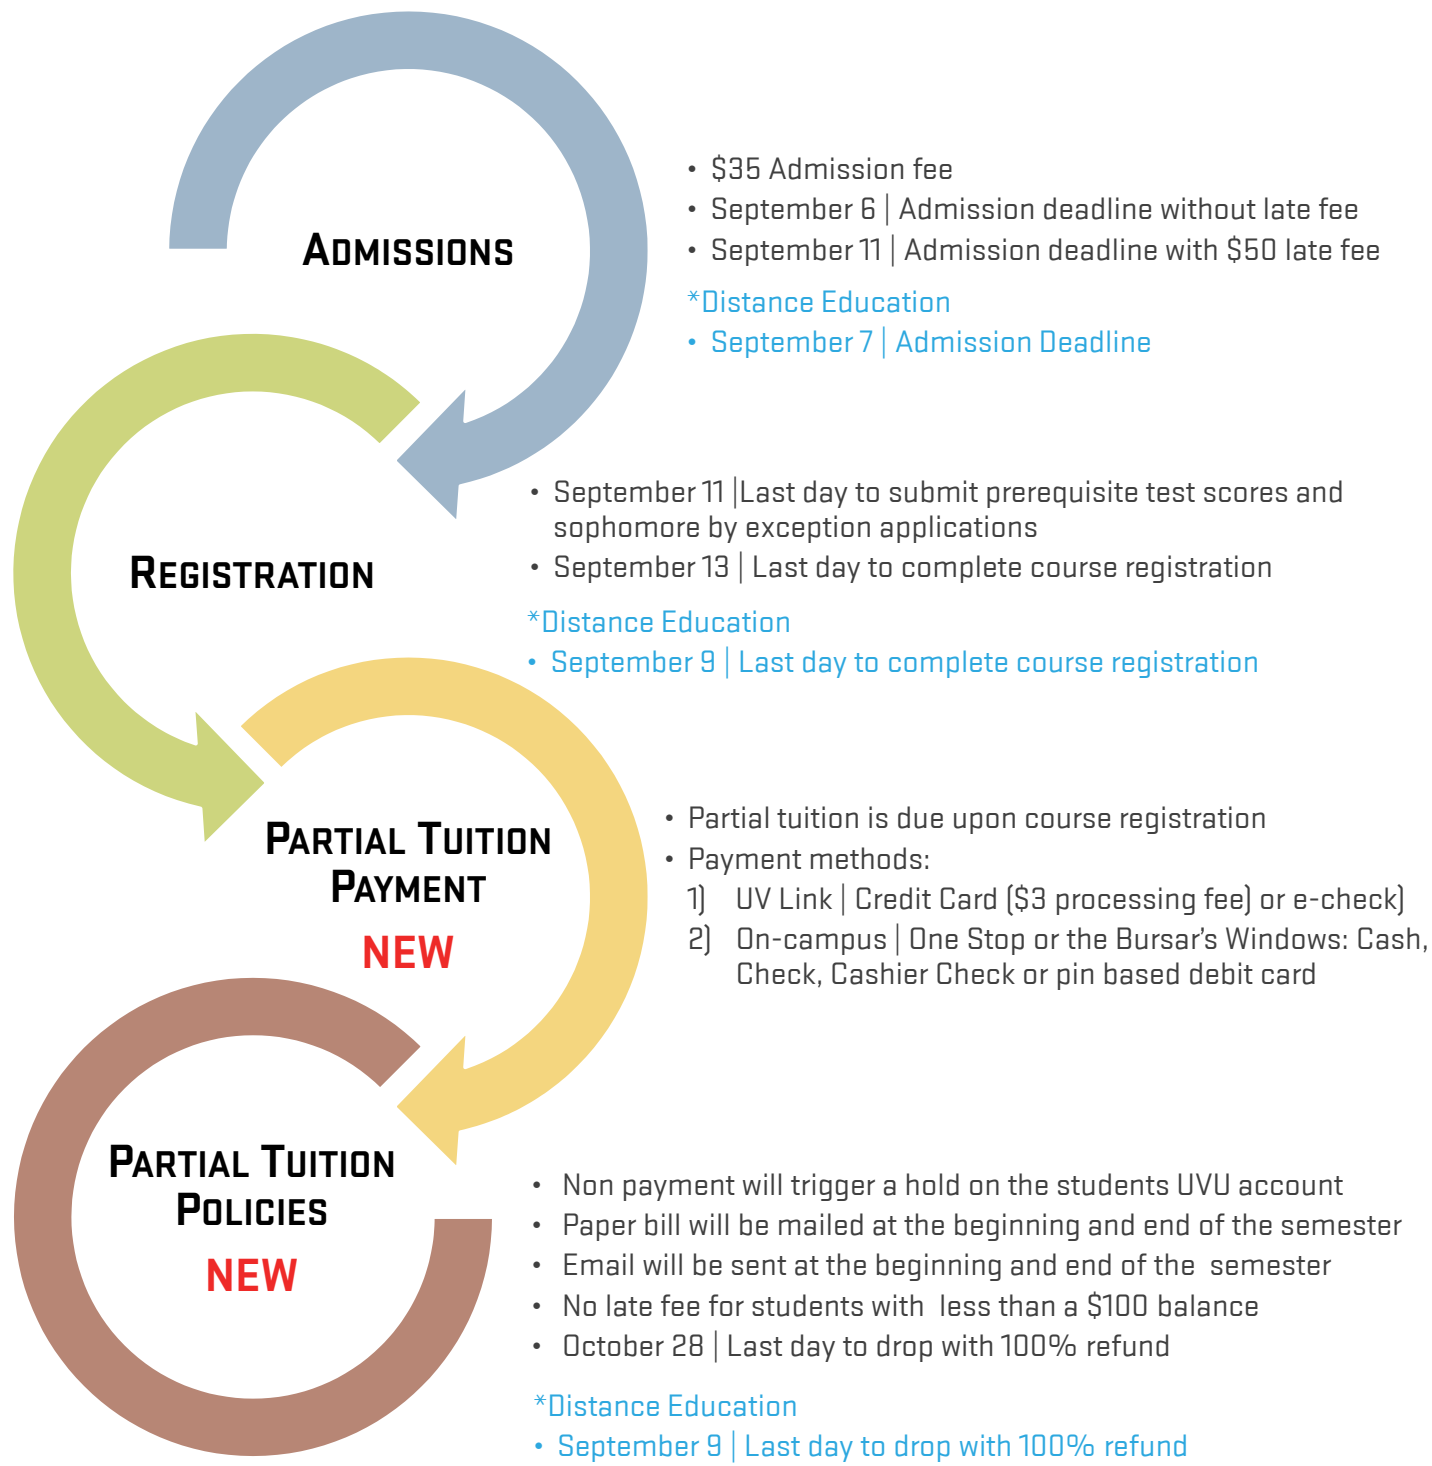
Admissions

• $35 Admission fee
• September 6 | Admission deadline without late fee
• September 11 | Admission deadline with $50 late fee

*Distance Education
• September 7 | Admission Deadline

Registration

• September 11 |Last day to submit prerequisite test scores and sophomore by exception applications
• September 13 | Last day to complete course registration

*Distance Education
• September 9 | Last day to complete course registration

Partial Tuition Payment
NEW

• Partial tuition is due upon course registration
• Payment methods:
1) UV Link | Credit Card ($3 processing fee) or e-check)
2) On-campus | One Stop or the Bursar's Windows: Cash, Check, Cashier Check or pin based debit card

Partial Tuition Policies
NEW

• Non payment will trigger a hold on the students UVU account
• Paper bill will be mailed at the beginning and end of the semester
• Email will be sent at the beginning and end of the semester
• No late fee for students with less than a $100 balance
• October 28 | Last day to drop with 100% refund

*Distance Education
• September 9 | Last day to drop with 100% refund